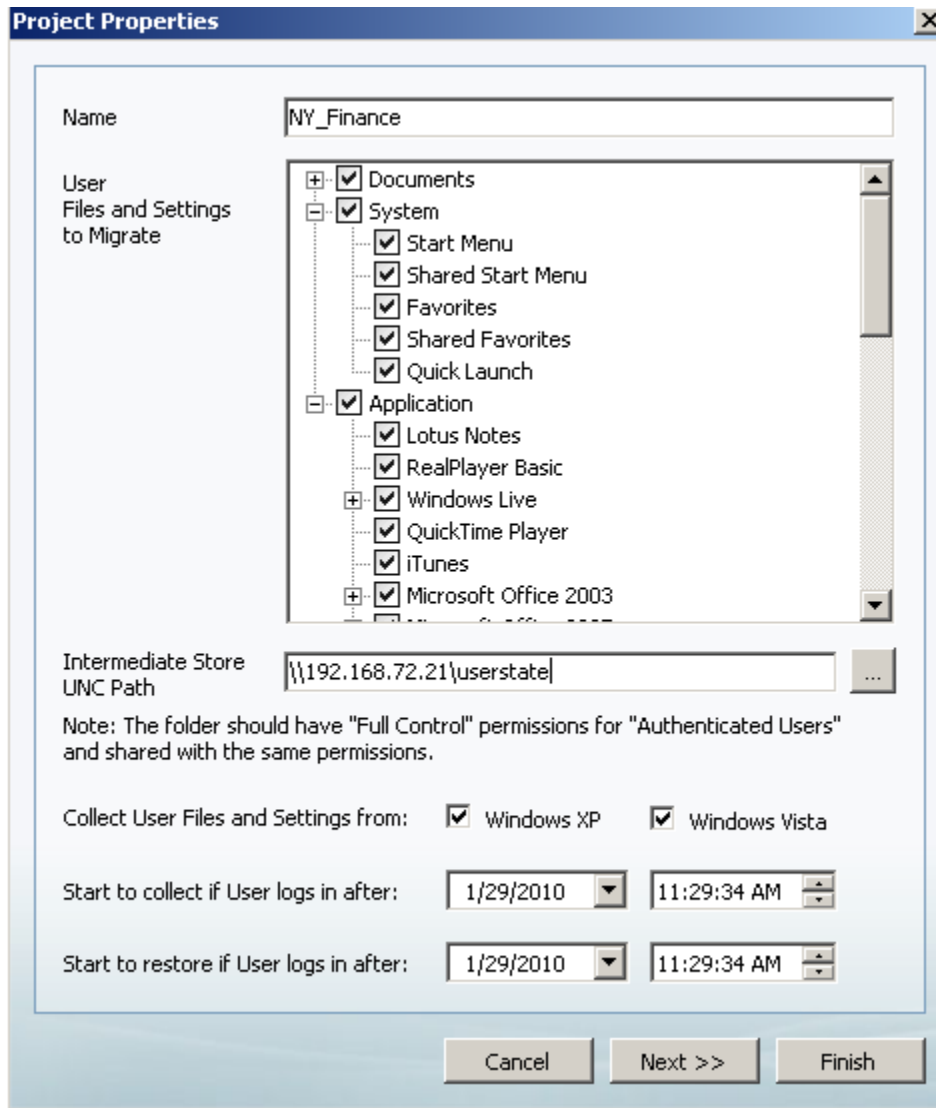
Project Properties

Name NY_Finance

User Files and Settings to Migrate

Documents
System
Start Menu
Shared Start Menu
Favorites
Shared Favorites
Quick Launch
Application
Lotus Notes
RealPlayer Basic
Windows Live
QuickTime Player
iTunes
Microsoft Office 2003
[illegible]

Intermediate Store UNC Path \\192.168.72.21\userstate ...

Note: The folder should have "Full Control" permissions for "Authenticated Users" and shared with the same permissions.

Collect User Files and Settings from: Windows XP Windows Vista

Start to collect if User logs in after: 1/29/2010 11:29:34 AM

Start to restore if User logs in after: 1/29/2010 11:29:34 AM

Cancel Next >> Finish